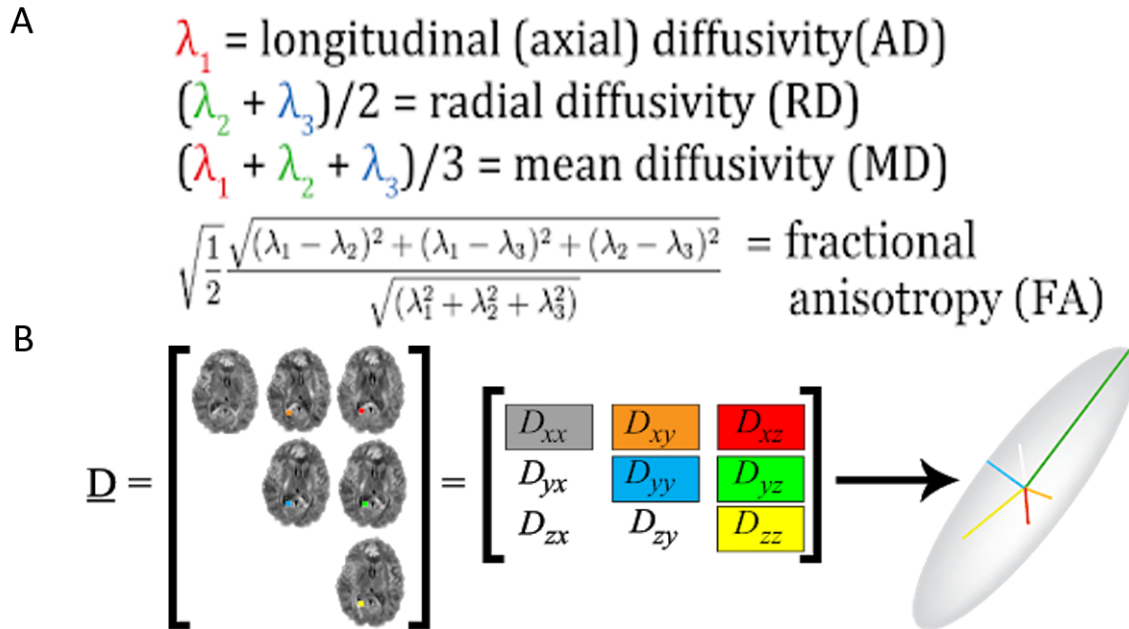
A

$\lambda_1$ = longitudinal (axial) diffusivity(AD)

$(\lambda_2 + \lambda_3)/2$ = radial diffusivity (RD)

$(\lambda_1 + \lambda_2 + \lambda_3)/3$ = mean diffusivity (MD)

$\sqrt{\frac{1}{2}}\frac{\sqrt{(\lambda_1-\lambda_2)^2+(\lambda_1-\lambda_3)^2+(\lambda_2-\lambda_3)^2}}{\sqrt{(\lambda_1^2+\lambda_2^2+\lambda_3^2)}}$ = fractional anisotropy (FA)

B

$\underline{D} =$

$= \begin{bmatrix} D_{xx} & D_{xy} & D_{xz} \\ D_{yx} & D_{yy} & D_{yz} \\ D_{zx} & D_{zy} & D_{zz} \end{bmatrix}$